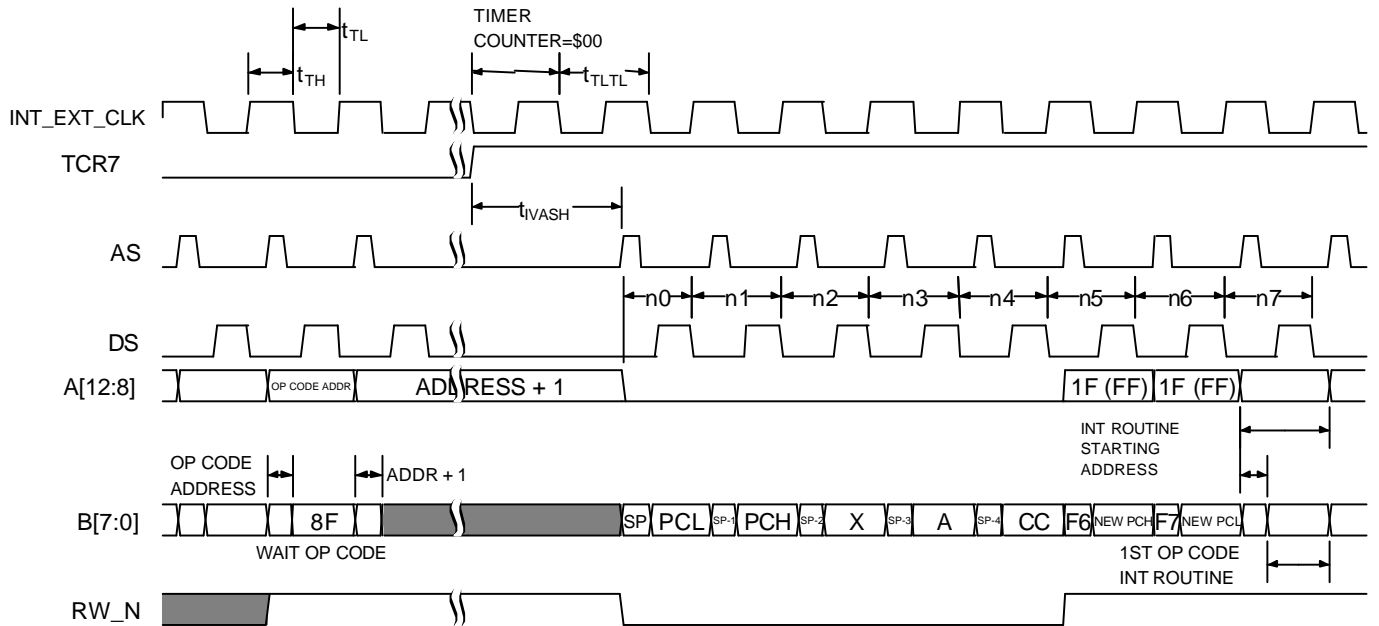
$t_{TL}$
$t_{TH}$
TIMER COUNTER=\$00
$t_{TLTL}$
INT_EXT_CLK
TCR7
$t_{IVASH}$
AS
n0 n1 n2 n3 n4 n5 n6 n7
DS
A[12:8]
OP CODE ADDR
ADDRESS + 1
1F (FF) 1F (FF)
INT ROUTINE STARTING ADDRESS
OP CODE ADDRESS
ADDR + 1
B[7:0]
8F
SP PCL SP-1 PCH SP-2 X SP-3 A SP-4 CC F6 NEW PCH F7 NEW PCL
WAIT OP CODE
1ST OP CODE INT ROUTINE
RW_N